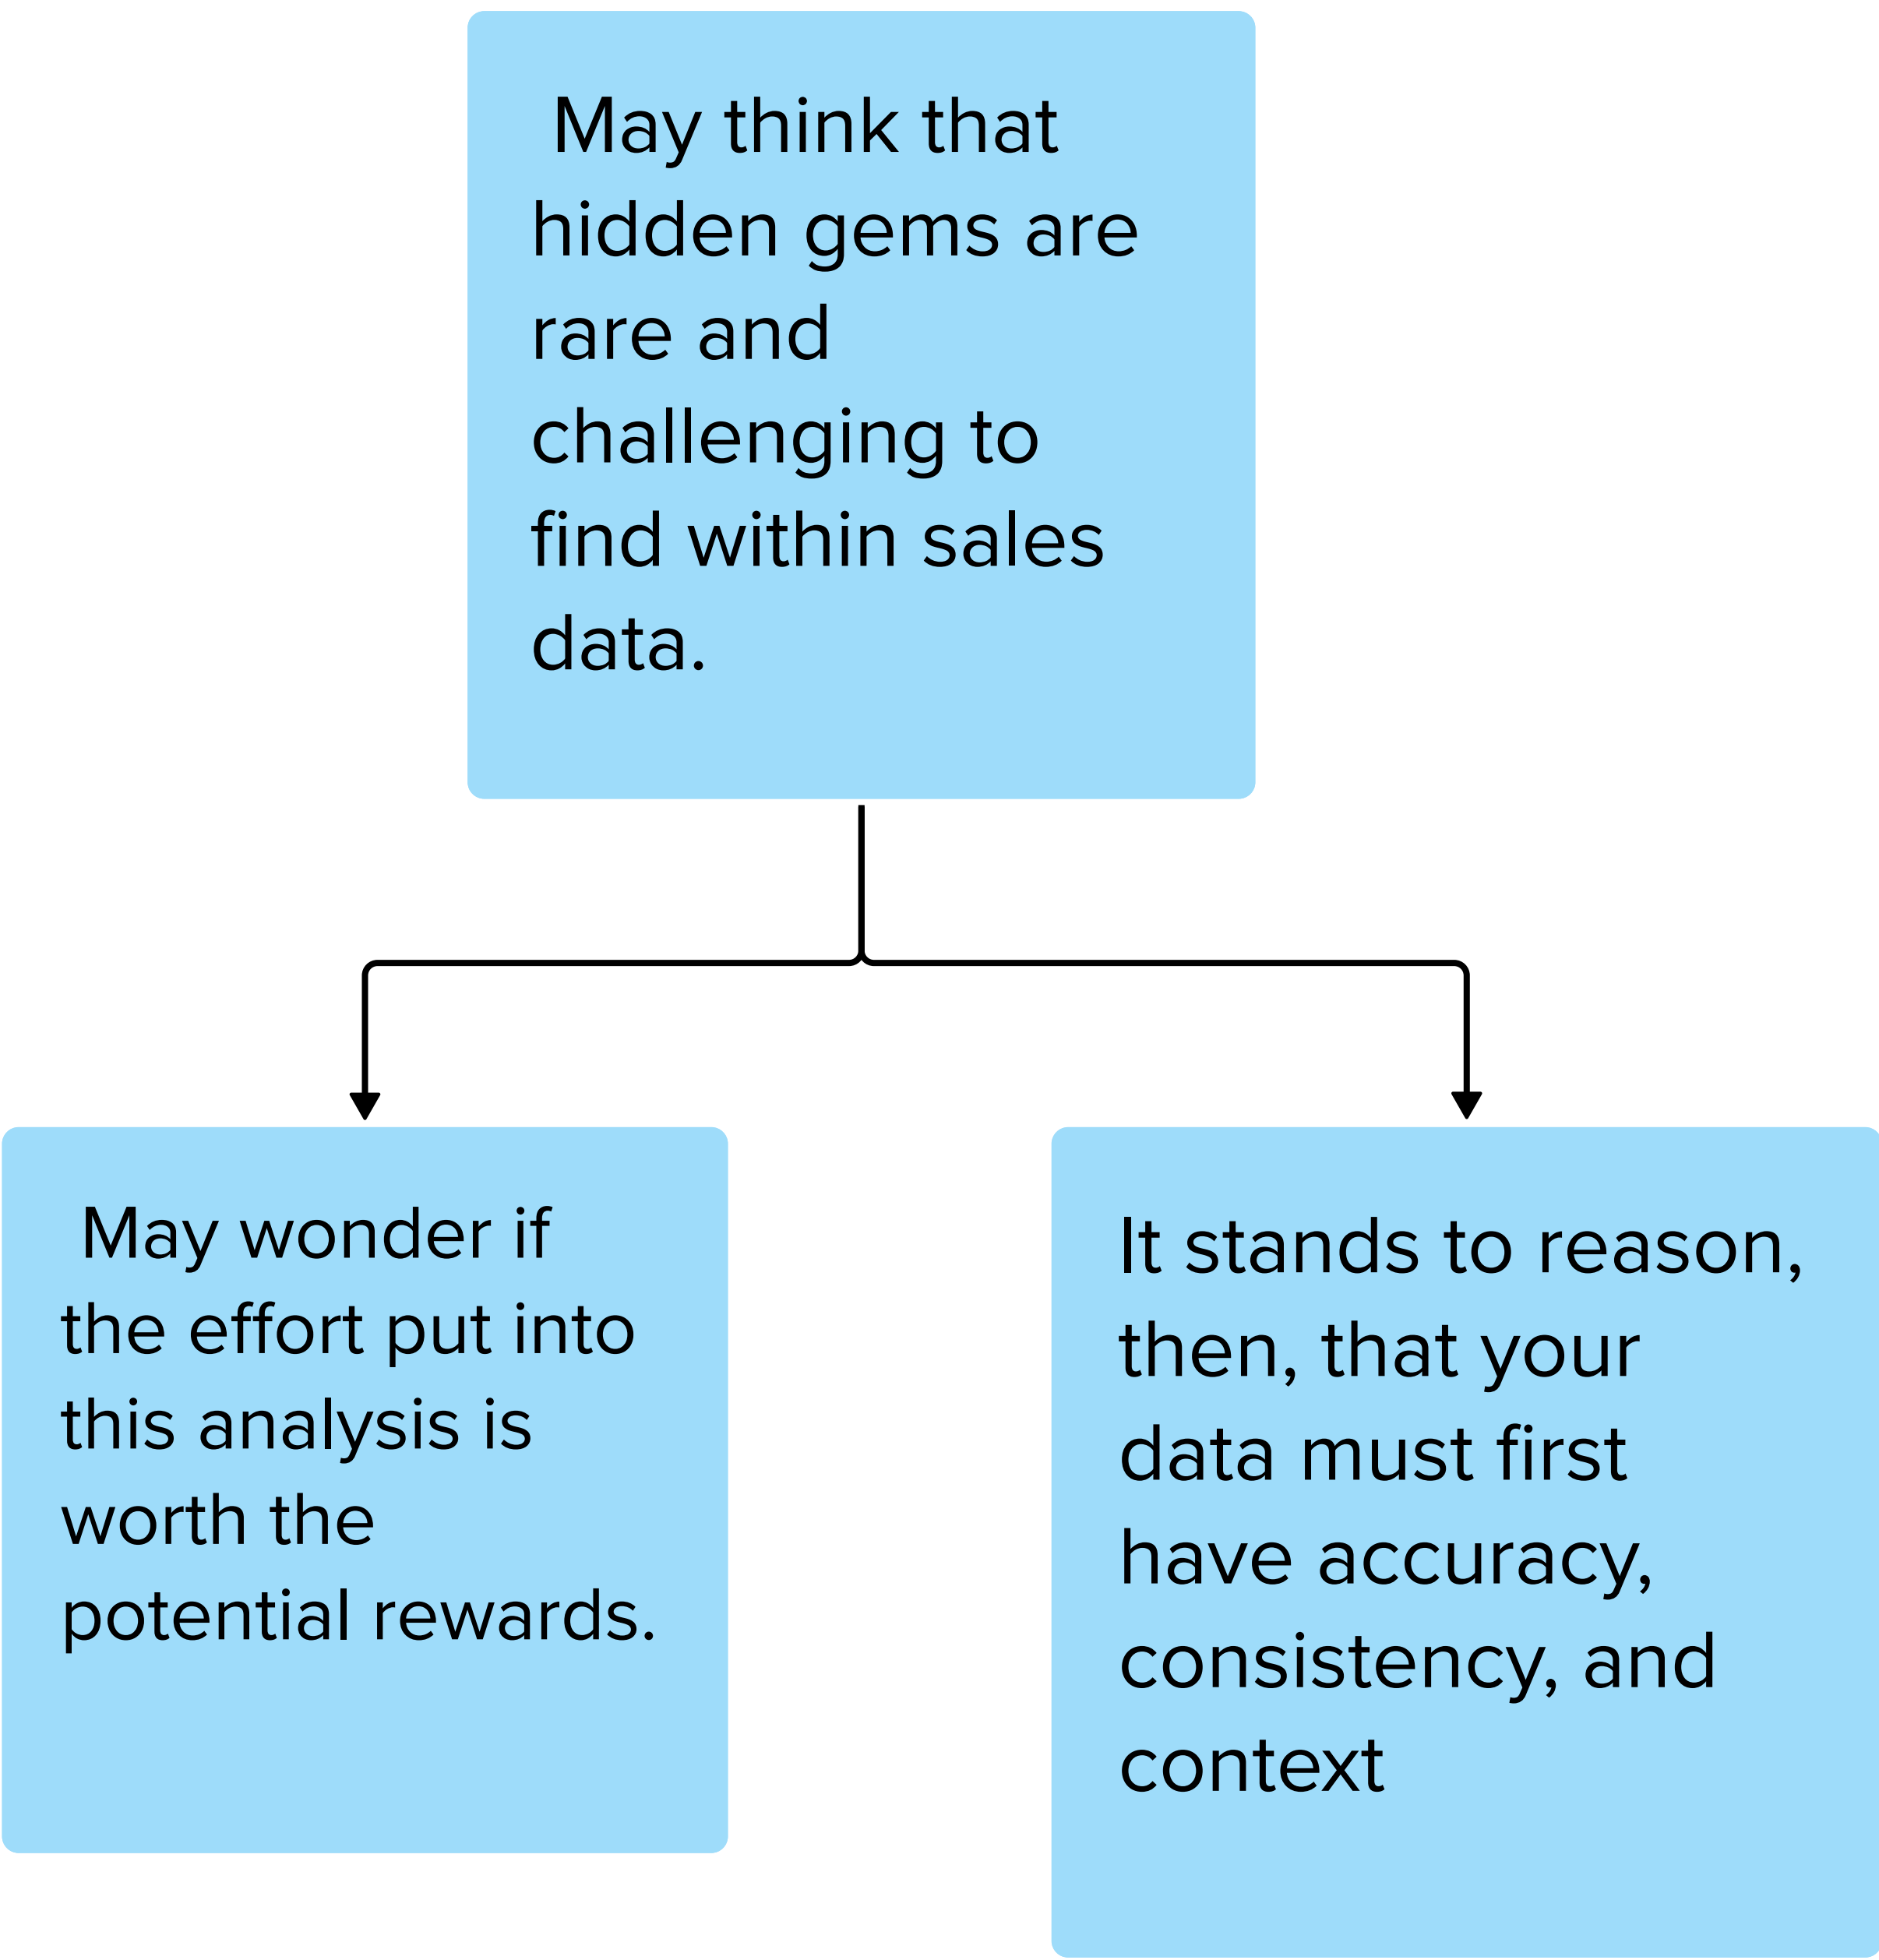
May think that hidden gems are rare and challenging to find within sales data.

May wonder if the effort put into this analysis is worth the potential rewards.

It stands to reason, then, that your data must first have accuracy, consistency, and context